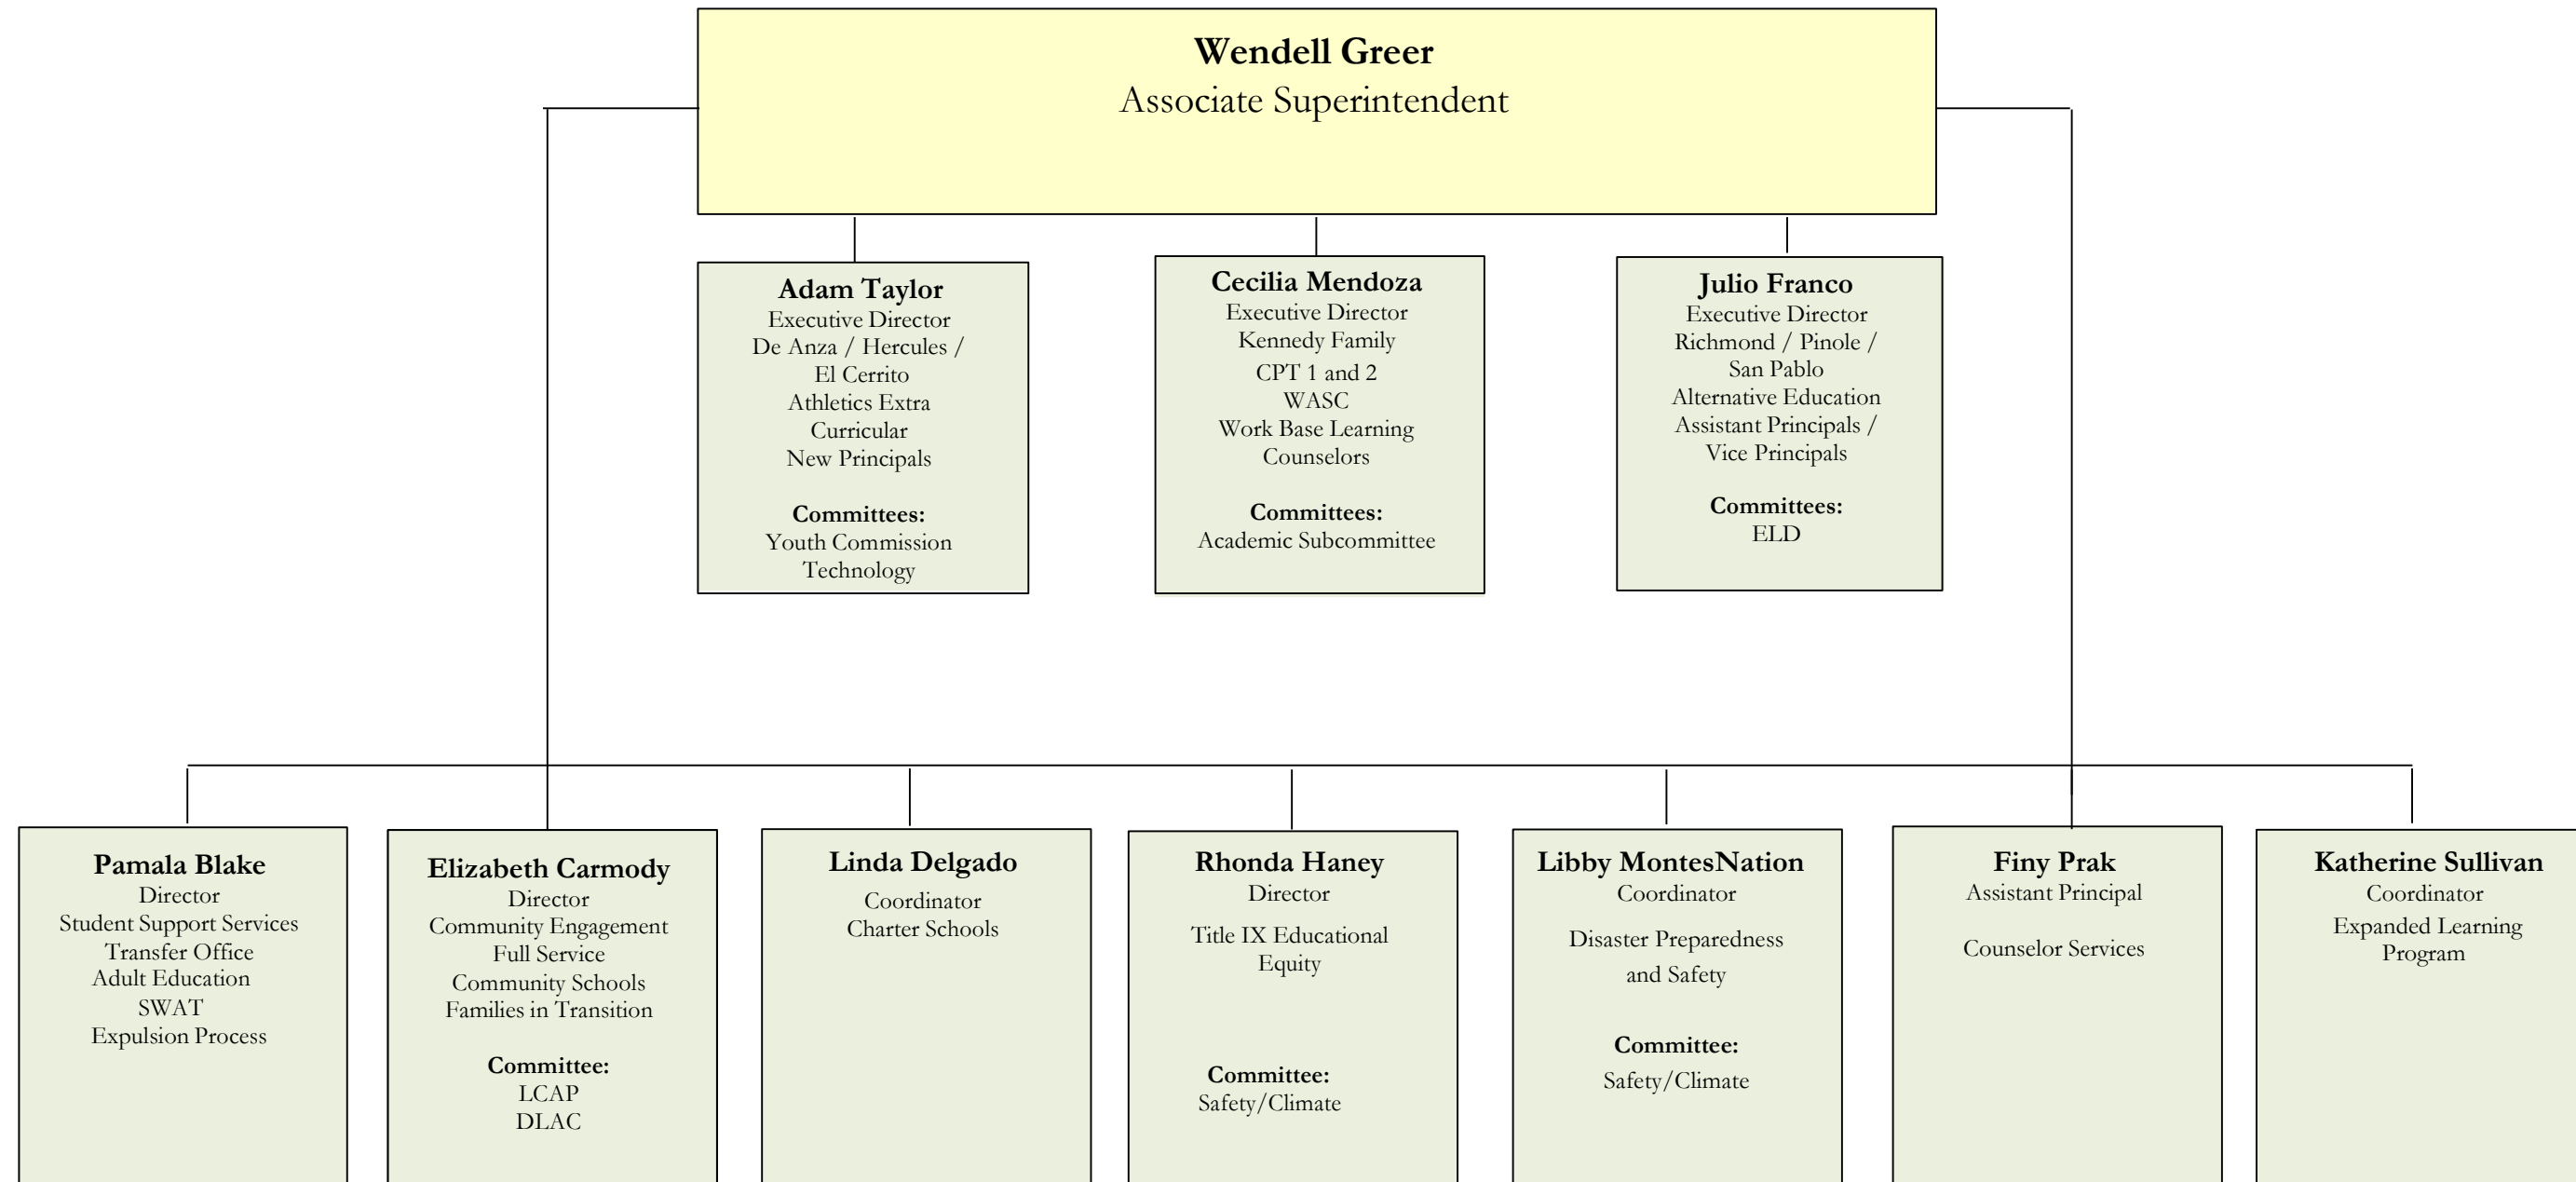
**Wendell Greer**
Associate Superintendent

**Adam Taylor**
Executive Director
De Anza / Hercules / El Cerrito
Athletics Extra Curricular
New Principals

**Committees:**
Youth Commission
Technology

**Cecilia Mendoza**
Executive Director
Kennedy Family
CPT 1 and 2
WASC
Work Base Learning
Counselors

**Committees:**
Academic Subcommittee

**Julio Franco**
Executive Director
Richmond / Pinole / San Pablo
Alternative Education
Assistant Principals / Vice Principals

**Committees:**
ELD

**Pamala Blake**
Director
Student Support Services
Transfer Office
Adult Education
SWAT
Expulsion Process

**Elizabeth Carmody**
Director
Community Engagement
Full Service
Community Schools
Families in Transition

**Committee:**
LCAP
DLAC

**Linda Delgado**
Coordinator
Charter Schools

**Rhonda Haney**
Director

Title IX Educational Equity

**Committee:**
Safety/Climate

**Libby MontesNation**
Coordinator

Disaster Preparedness and Safety

**Committee:**
Safety/Climate

**Finy Prak**
Assistant Principal

Counselor Services

**Katherine Sullivan**
Coordinator
Expanded Learning Program